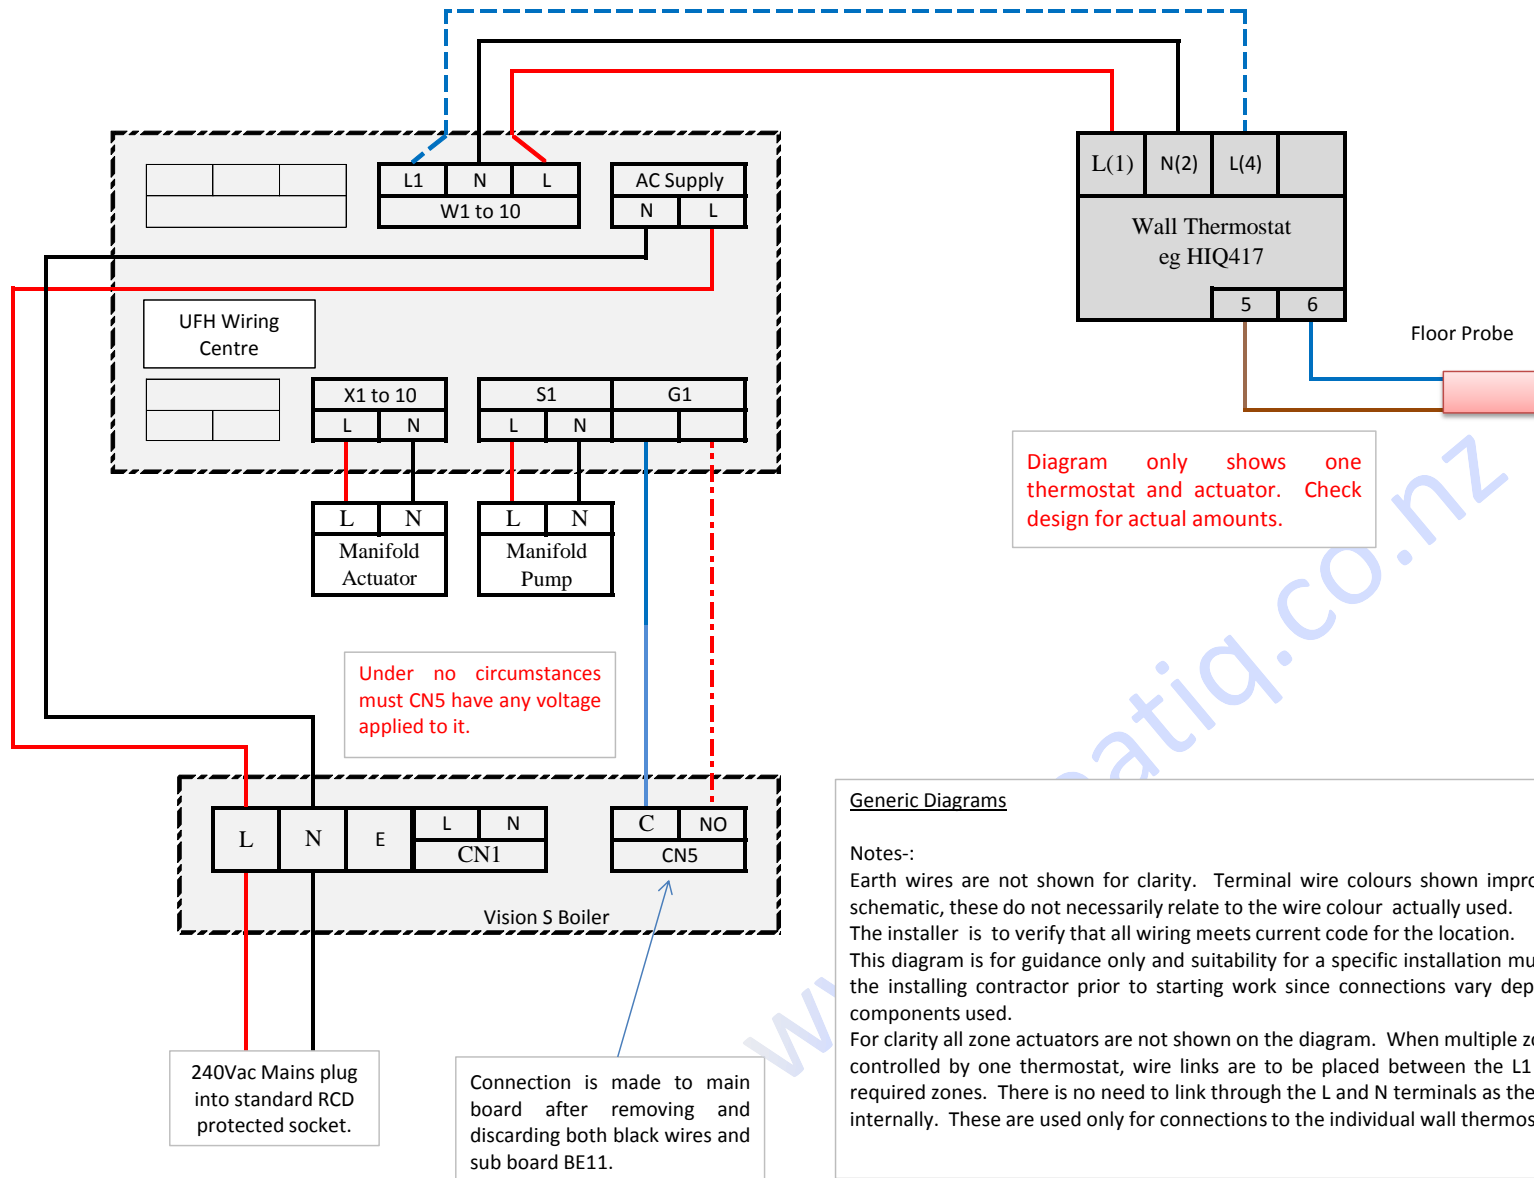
L1 | N | L
W1 to 10

AC Supply
N | L

UFH Wiring Centre

X1 to 10
L | N

S1 | G1
L | N

L | N
Manifold Actuator

L | N
Manifold Pump

L(1) | N(2) | L(4)

Wall Thermostat
eg HIQ417

5 | 6

Floor Probe

Diagram only shows one thermostat and actuator. Check design for actual amounts.

Under no circumstances must CN5 have any voltage applied to it.

L | N | E | L | N
CN1

C | NO
CN5

Vision S Boiler

240Vac Mains plug into standard RCD protected socket.

Connection is made to main board after removing and discarding both black wires and sub board BE11.

Generic Diagrams

Notes-:
Earth wires are not shown for clarity. Terminal wire colours shown impro
schematic, these do not necessarily relate to the wire colour actually used.
The installer is to verify that all wiring meets current code for the location.
This diagram is for guidance only and suitability for a specific installation mu
the installing contractor prior to starting work since connections vary dep
components used.
For clarity all zone actuators are not shown on the diagram. When multiple zo
controlled by one thermostat, wire links are to be placed between the L1
required zones. There is no need to link through the L and N terminals as the
internally. These are used only for connections to the individual wall thermos

www.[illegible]atiq.co.nz